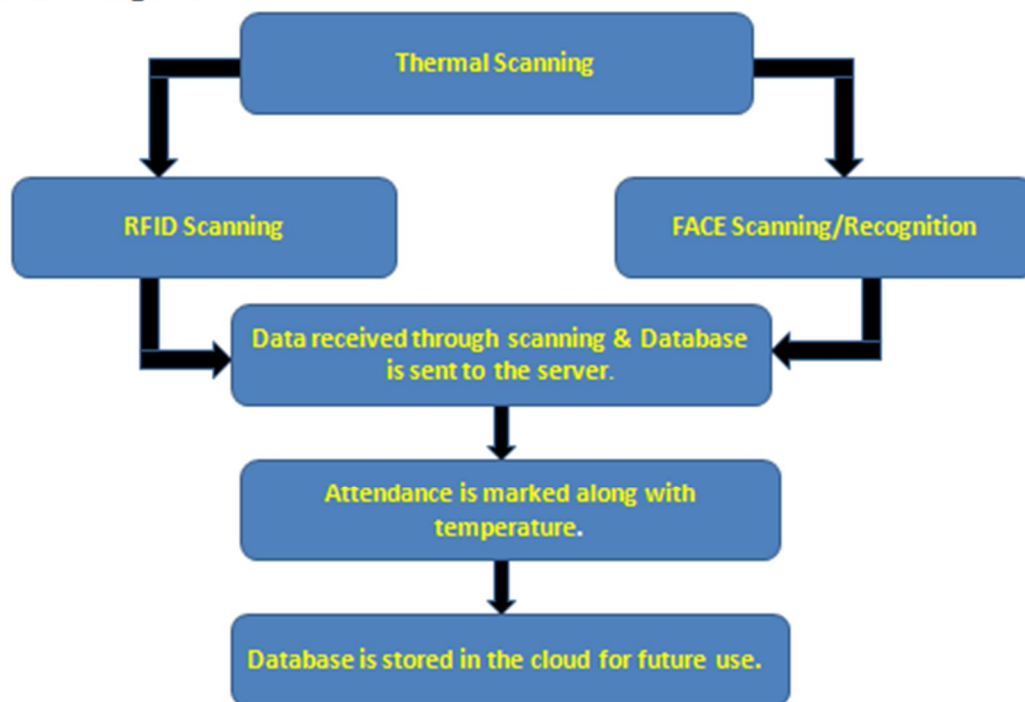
Thermal Scanning

RFID Scanning

FACE Scanning/Recognition

Data received through scanning & Database is sent to the server.

Attendance is marked along with temperature.

Database is stored in the cloud for future use.